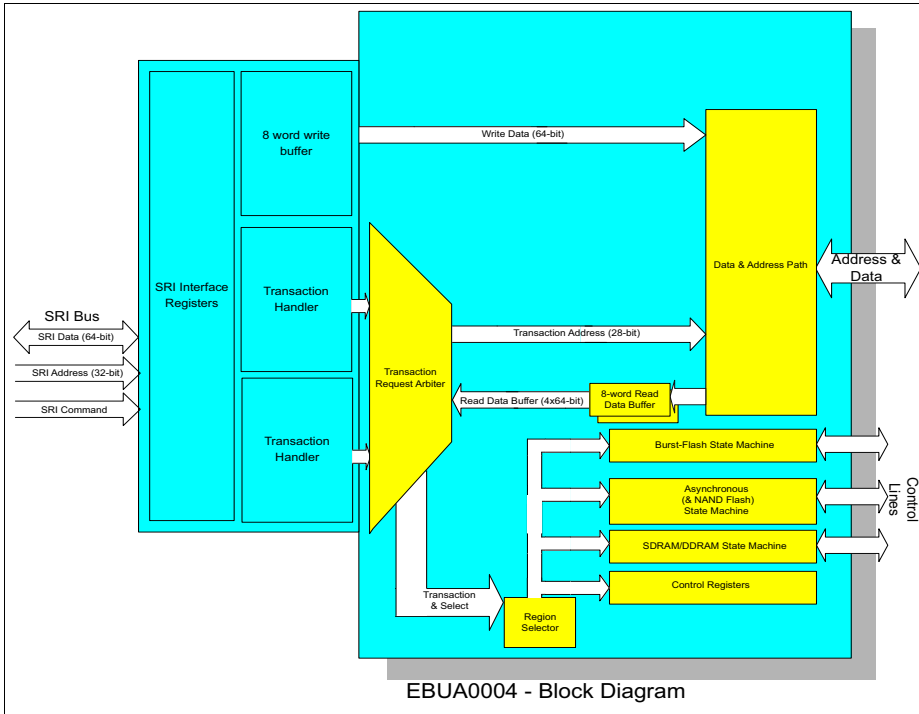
SRI Bus
SRI Data (64-bit)
SRI Address (32-bit)
SRI Command

SRI Interface Registers

8 word write buffer

Transaction Handler

Transaction Handler

Write Data (64-bit)

Transaction Request Arbiter

Transaction Address (28-bit)

Read Data Buffer (4x64-bit)

8-word Read Data Buffer

Data & Address Path

Address & Data

Burst-Flash State Machine

Asynchronous (& NAND Flash) State Machine

SDRAM/DDRAM State Machine

Control Registers

Control Lines

Transaction & Select

Region Selector

EBUA0004 - Block Diagram